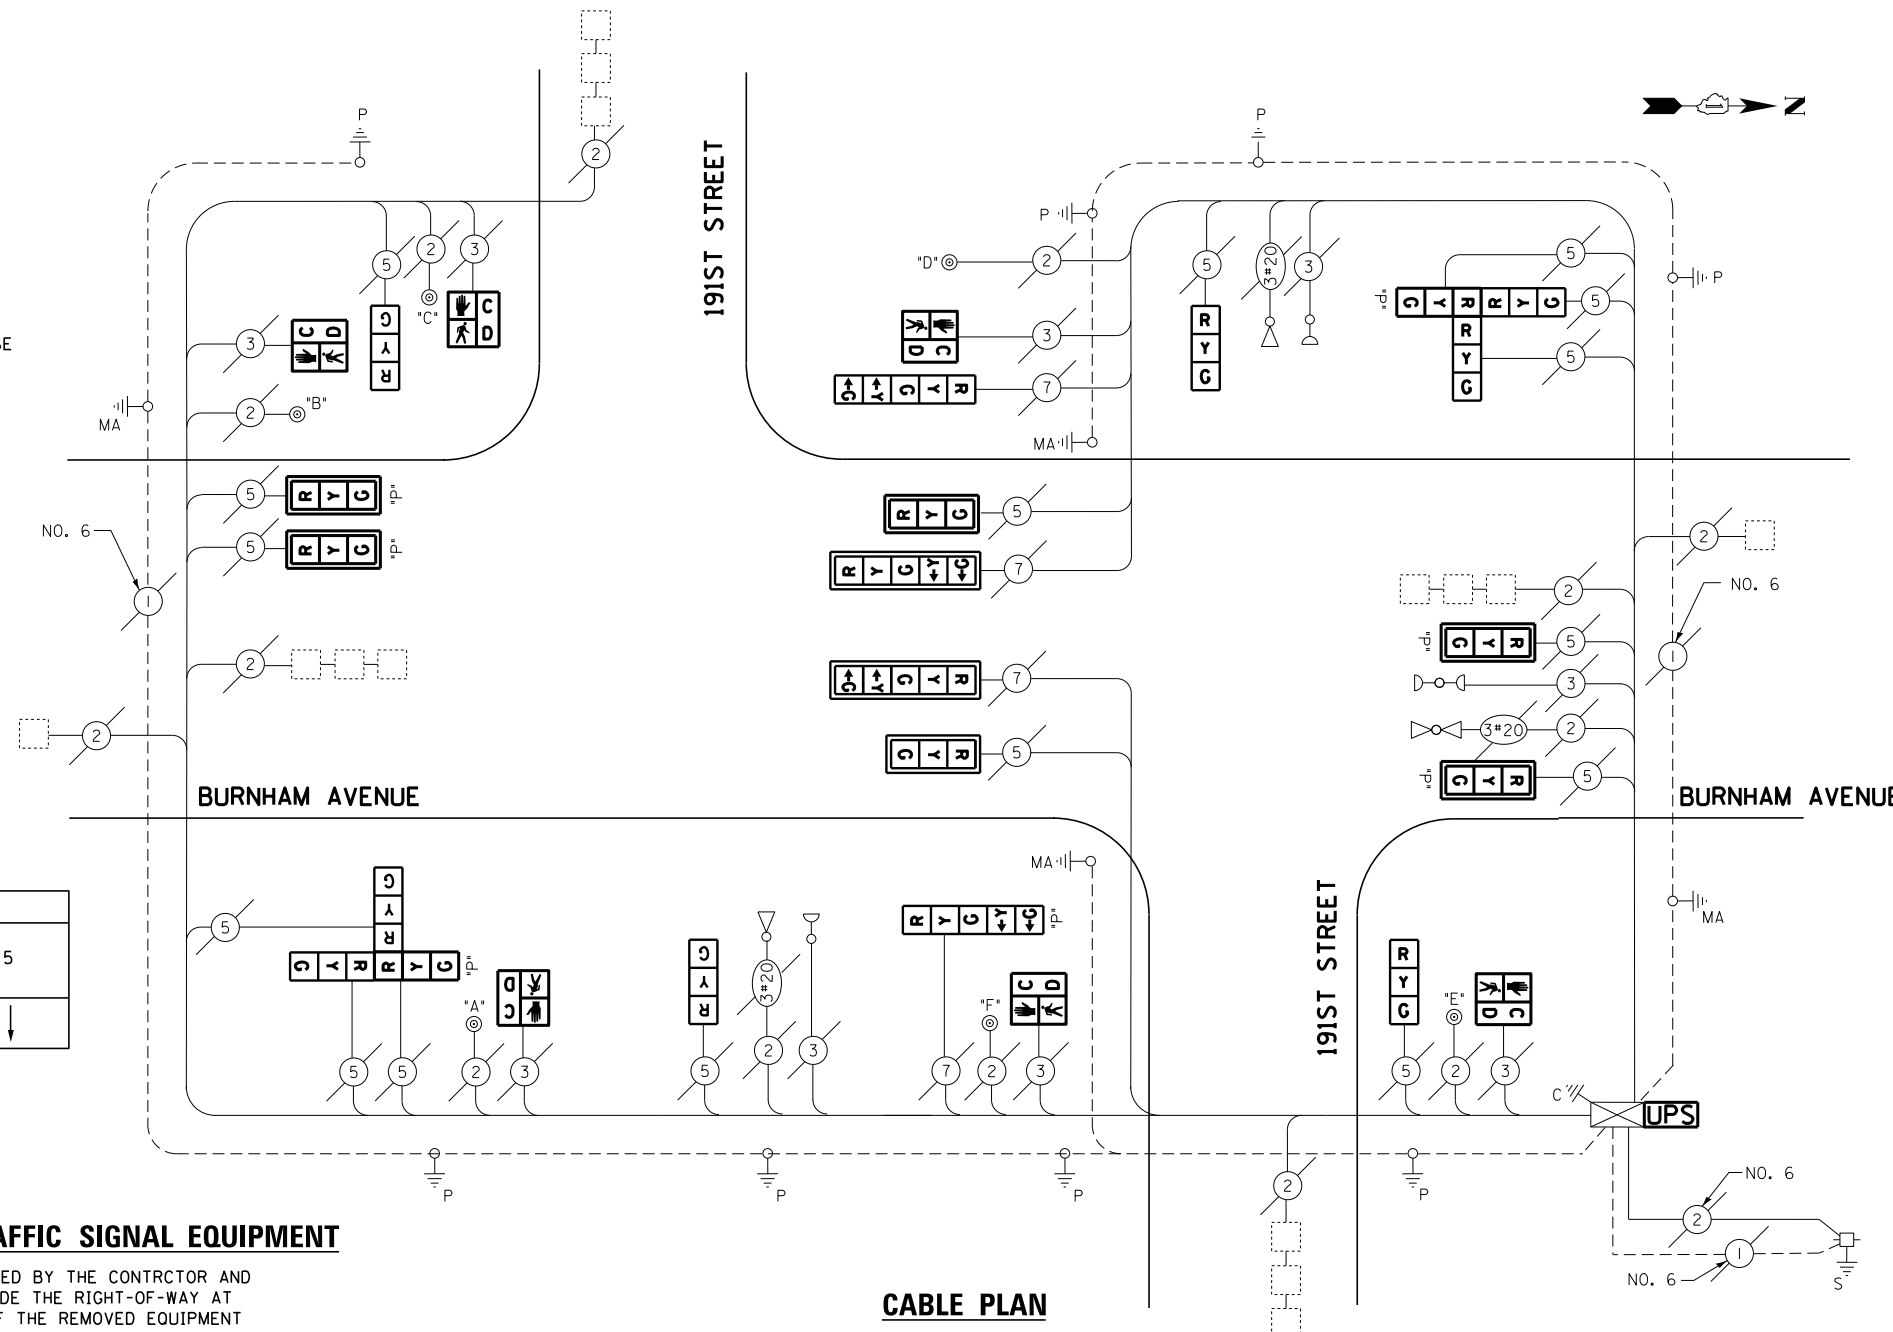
191ST STREET

P

2

5 2 3

"C"

C D

C D

G Y R

3

MA

2 "B"

5 R Y G "P"

5 R Y G "P"

NO. 6

1

2

2

BURNHAM AVENUE

5

G Y R

G Y R R Y G "P"

"A"

D C

2 3

5 5

G Y R

3#20

2 3

5

R Y G Y G "P"

7

"F"

2 3

C D

P

P

P

P

P

"D"

2

3

D C

C Y G Y R

7

MA

5

R Y G

3#20

3

5

"P" G Y R R Y G

R Y G

5

5

R Y G

5

R Y G Y C

7

C Y G Y R

7

G Y R

5

2

P

MA

2

NO. 6

2

"P" G Y R

5

3

3#20 2

"P" G Y R

5

1

BURNHAM AVENUE

191ST STREET

R Y G

"E"

5 2 3

D C

C

UPS

2

NO. 6

2

1

NO. 6

S

MA

5

AFFIC SIGNAL EQUIPMENT

ED BY THE CONTRCTOR AND DE THE RIGHT-OF-WAY AT F THE REMOVED EQUIPMENT

CABLE PLAN

E

Z